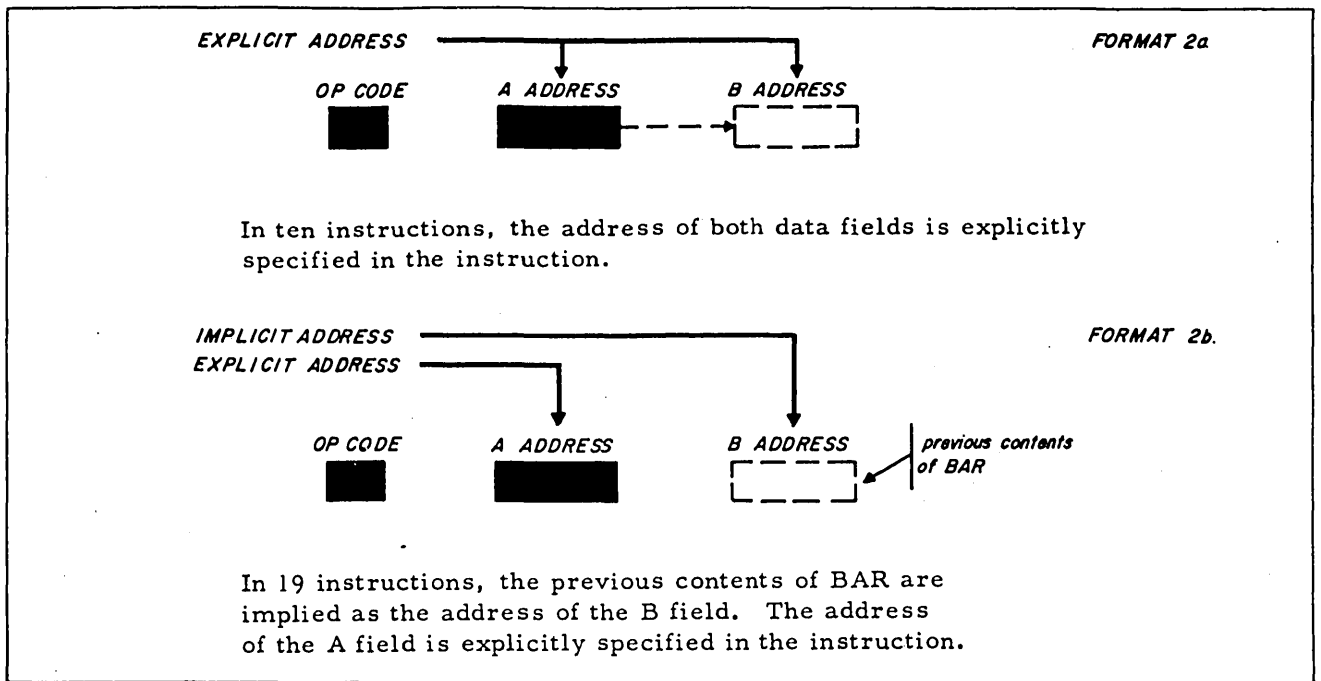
EXPLICIT ADDRESS

FORMAT 2a

OP CODE

A ADDRESS

B ADDRESS

In ten instructions, the address of both data fields is explicitly specified in the instruction.

IMPLICIT ADDRESS

FORMAT 2b.

EXPLICIT ADDRESS

OP CODE

A ADDRESS

B ADDRESS

previous contents of BAR

In 19 instructions, the previous contents of BAR are implied as the address of the B field. The address of the A field is explicitly specified in the instruction.